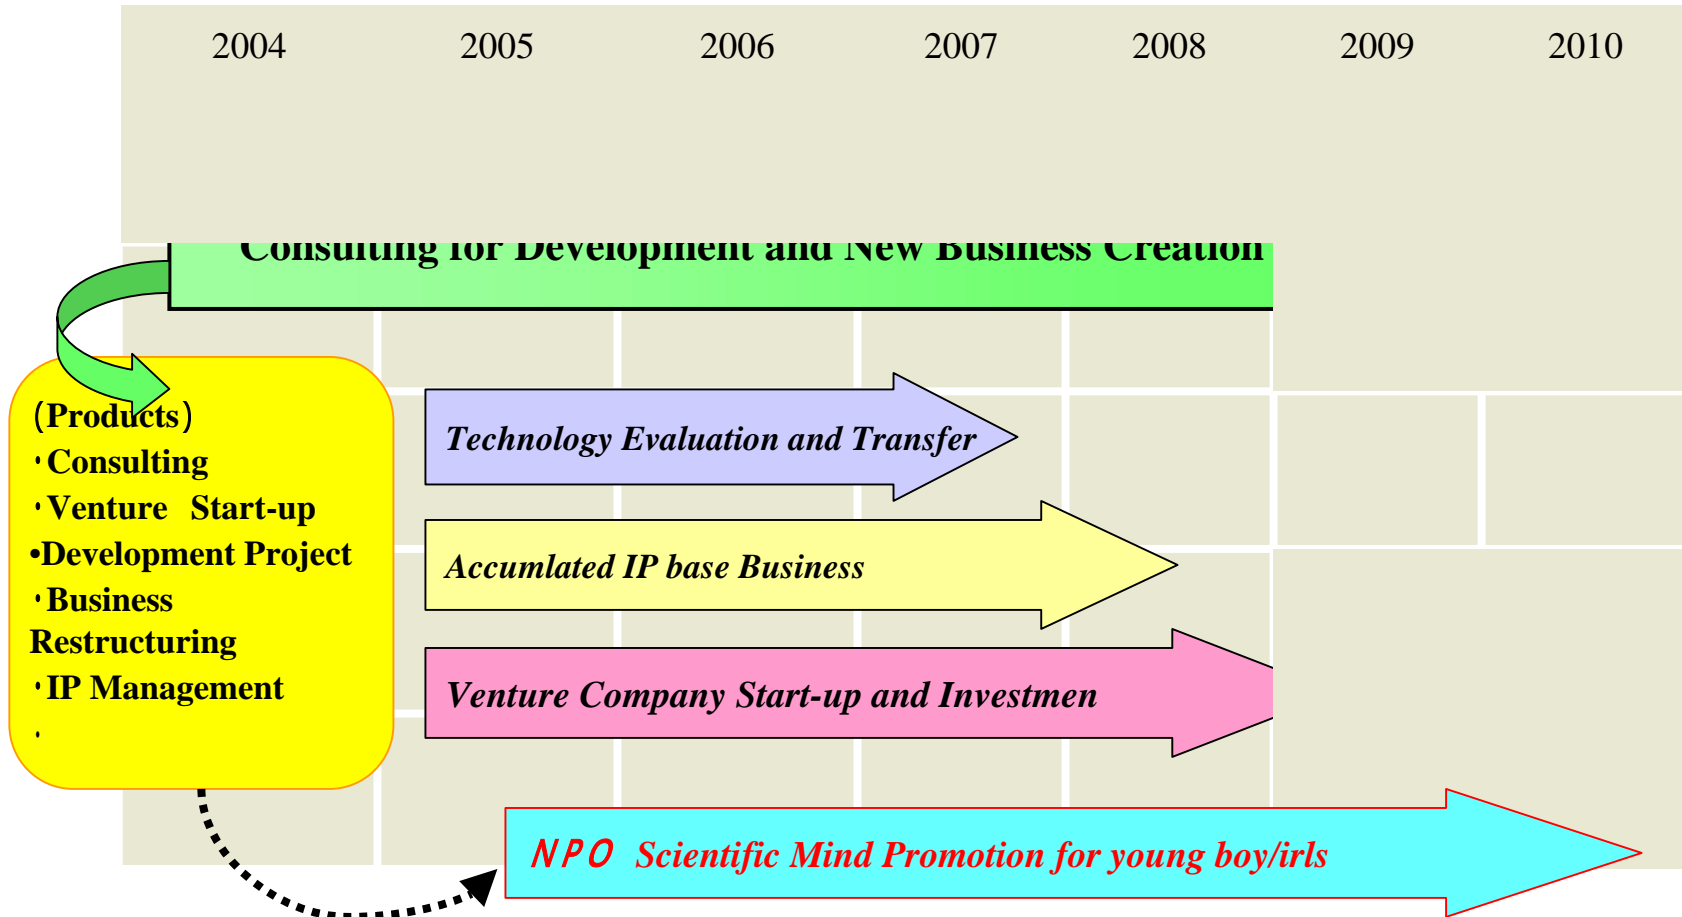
2004 2005 2006 2007 2008 2009 2010

Consulting for Development and New Business Creation

（Products）
・Consulting
・Venture Start-up
•Development Project
・Business Restructuring
・IP Management
・

Technology Evaluation and Transfer

Accumlated IP base Business

Venture Company Start-up and Investmen

NPO Scientific Mind Promotion for young boy/irls